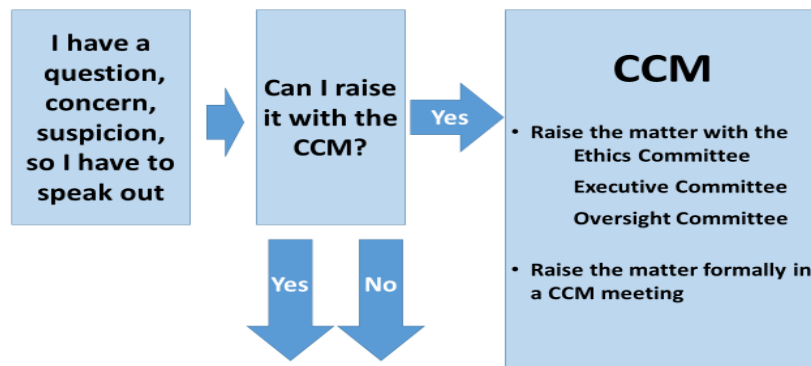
I have a question, concern, suspicion, so I have to speak out

Can I raise it with the CCM?

Yes

Yes

No

CCM

• Raise the matter with the
Ethics Committee
Executive Committee
Oversight Committee

• Raise the matter formally in a CCM meeting